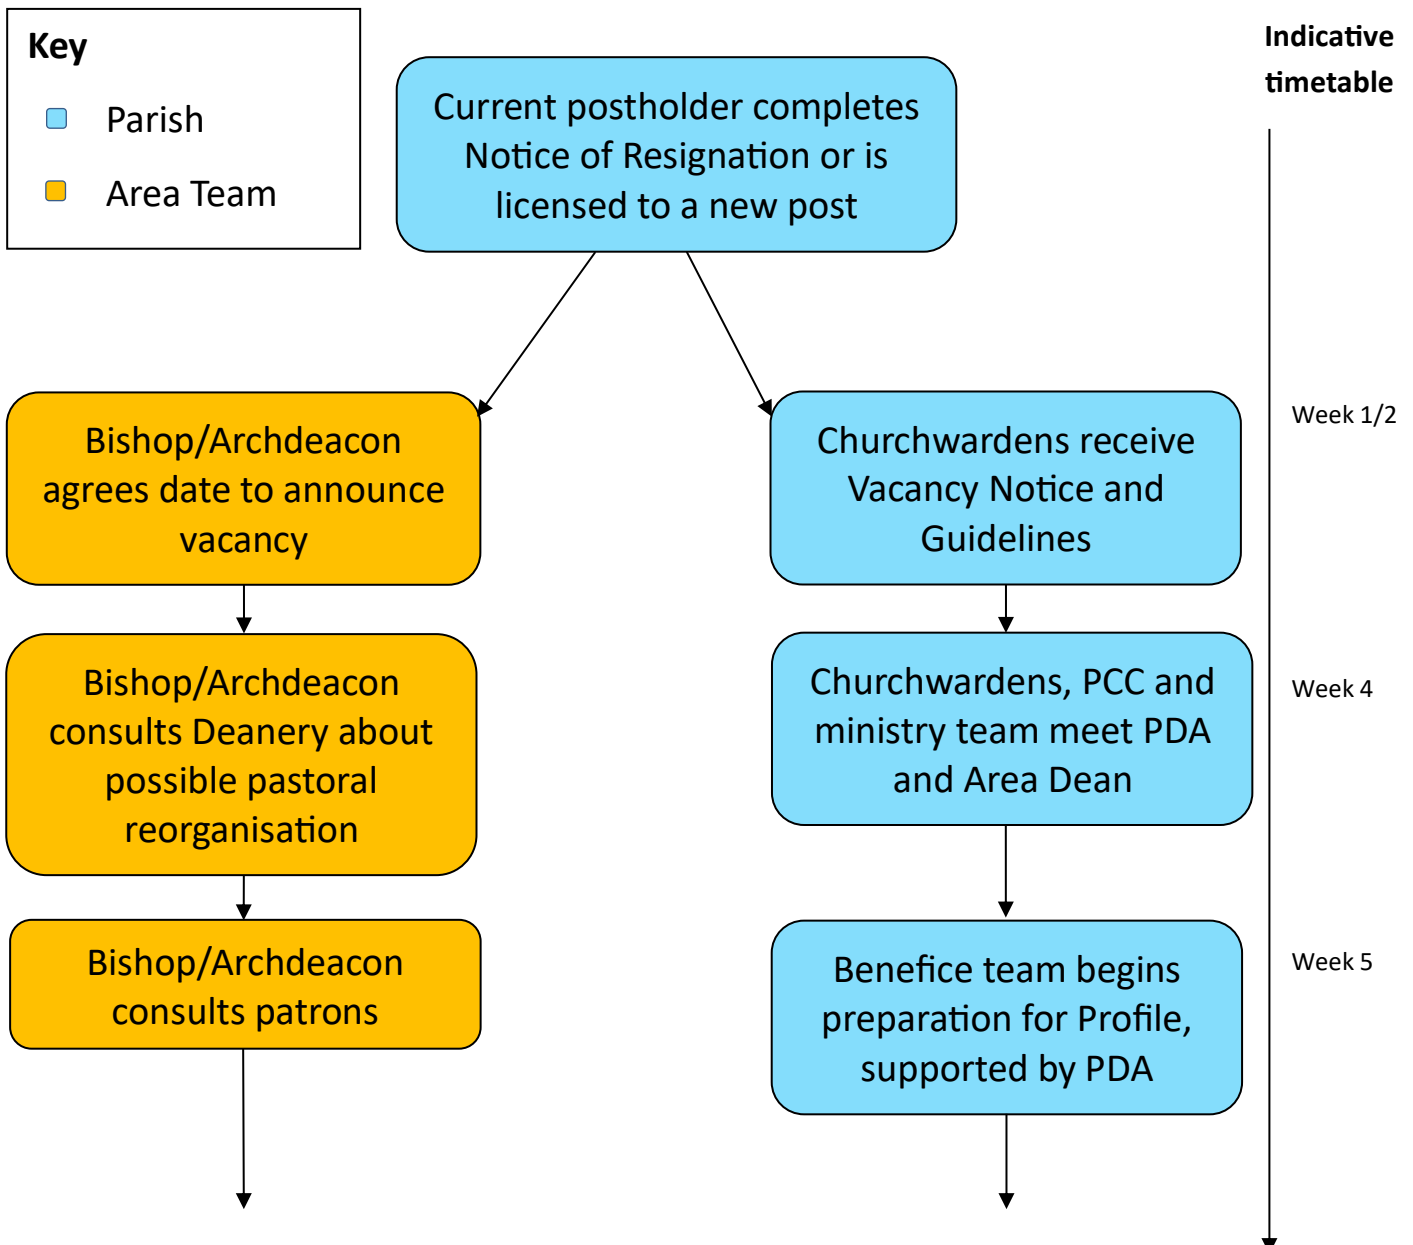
Key

Parish

Area Team

Current postholder completes Notice of Resignation or is licensed to a new post

Indicative timetable

Bishop/Archdeacon agrees date to announce vacancy

Churchwardens receive Vacancy Notice and Guidelines

Week 1/2

Bishop/Archdeacon consults Deanery about possible pastoral reorganisation

Churchwardens, PCC and ministry team meet PDA and Area Dean

Week 4

Bishop/Archdeacon consults patrons

Benefice team begins preparation for Profile, supported by PDA

Week 5